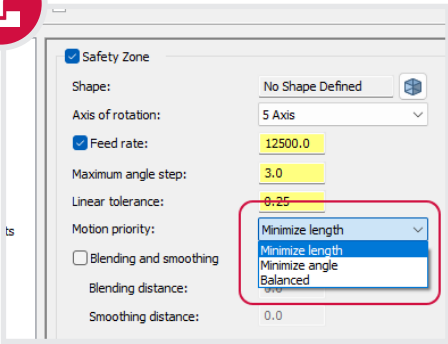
Safety Zone

Shape: No Shape Defined

Axis of rotation: 5 Axis

Feed rate: 12500.0

Maximum angle step: 3.0

Linear tolerance: 0.25

Motion priority: Minimize length

Minimize length
Minimize angle
Balanced

Blending and smoothing

Blending distance: 0.0

Smoothing distance: 0.0

ts